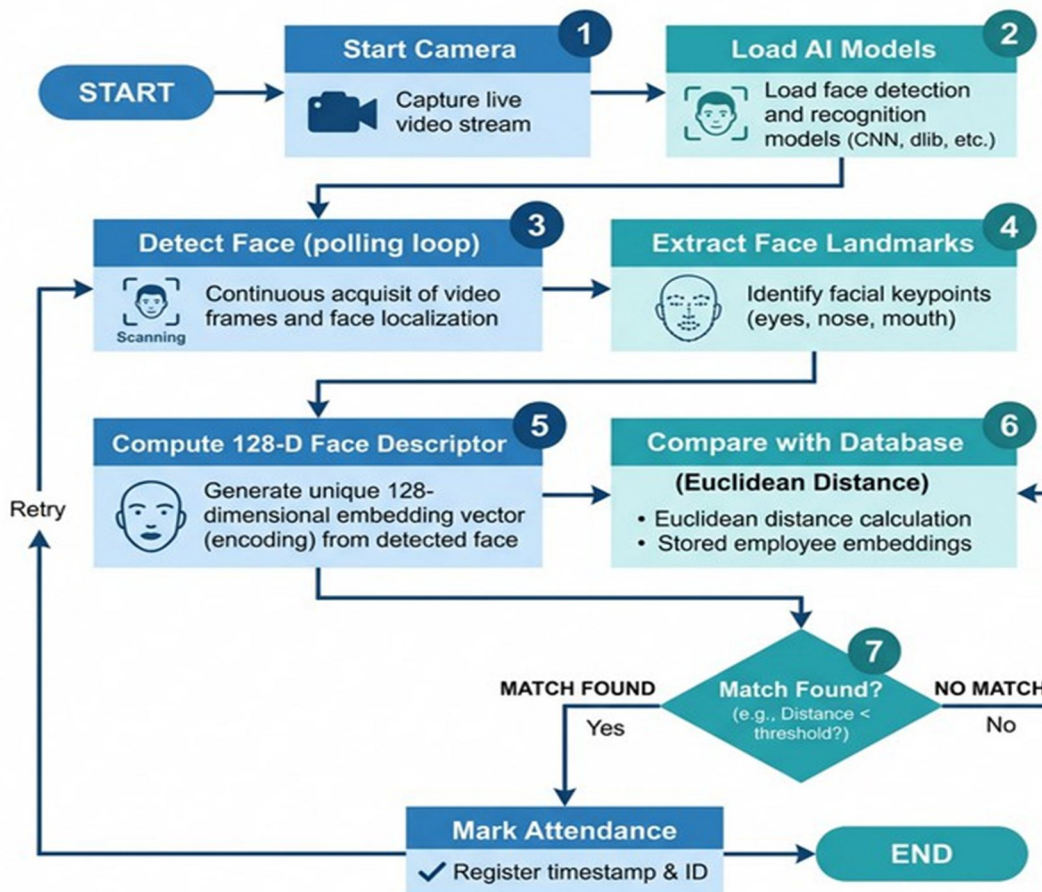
START

1
Start Camera
Capture live video stream

2
Load AI Models
Load face detection and recognition models (CNN, dlib, etc.)

3
Detect Face (polling loop)
Scanning
Continuous acquisit of video frames and face localization

4
Extract Face Landmarks
Identify facial keypoints (eyes, nose, mouth)

Retry

5
Compute 128-D Face Descriptor
Generate unique 128-dimensional embedding vector (encoding) from detected face

6
Compare with Database
(Euclidean Distance)
• Euclidean distance calculation
• Stored employee embeddings

7
MATCH FOUND
Match Found?
(e.g., Distance < threshold?)
NO MATCH
Yes
No

Mark Attendance
✔ Register timestamp & ID

END